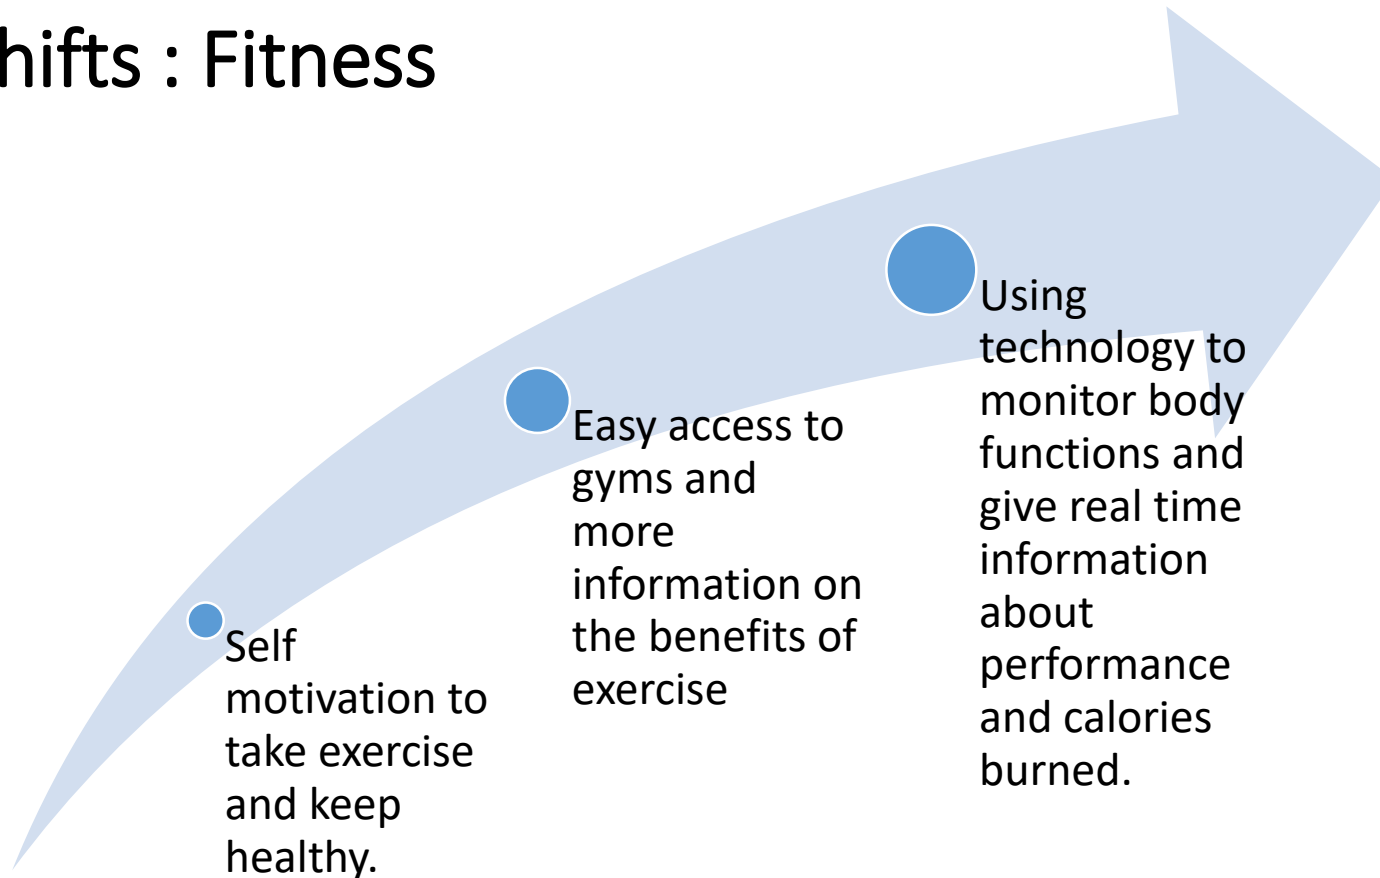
hifts : Fitness

Self motivation to take exercise and keep healthy.

Easy access to gyms and more information on the benefits of exercise

Using technology to monitor body functions and give real time information about performance and calories burned.